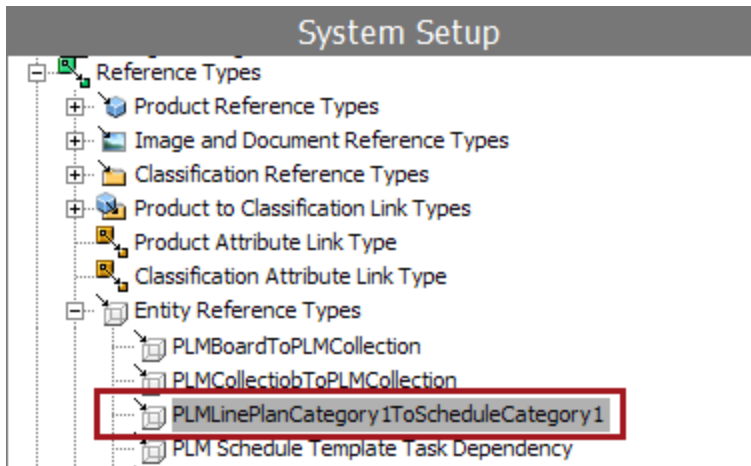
System Setup

Reference Types
Product Reference Types
Image and Document Reference Types
Classification Reference Types
Product to Classification Link Types
Product Attribute Link Type
Classification Attribute Link Type
Entity Reference Types
PLMBoardToPLMCollection
PLMCollectiobToPLMCollection
PLMLinePlanCategory1ToScheduleCategory1
PLM Schedule Template Task Dependency